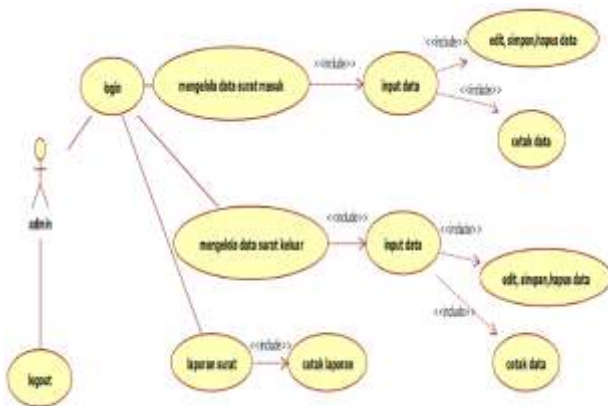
login

mengelola data surat masuk

<<include>>

input data

<<include>>

edit, simpan,hapus data

<<include>>

cetak data

admin

mengelola data surat keluar

<<include>>

input data

<<include>>

edit, simpan,hapus data

<<include>>

cetak data

logout

laporan surat

<<include>>

cetak laporan